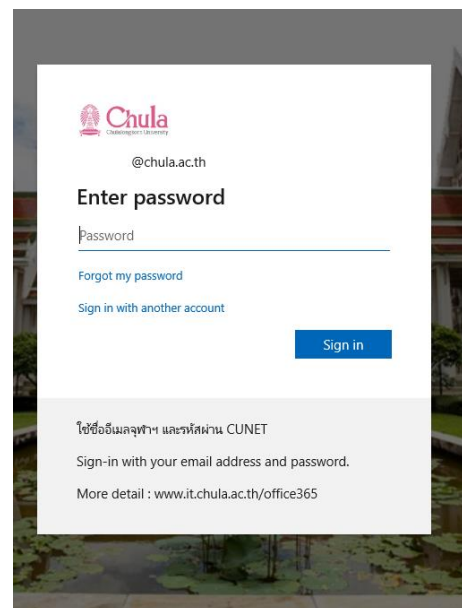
Chula
Chulalongkorn University

@chula.ac.th

Enter password

Password

Forgot my password

Sign in with another account

Sign in

ใช้ชื่ออีเมลจุฬาฯ และรหัสผ่าน CUNET

Sign-in with your email address and password.

More detail : www.it.chula.ac.th/office365